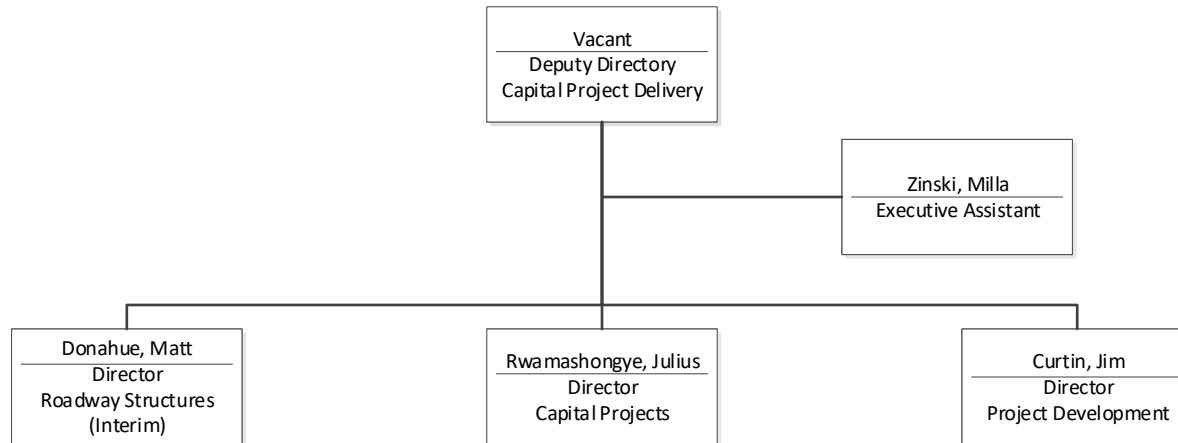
Vacant
Deputy Directory
Capital Project Delivery

Zinski, Milla
Executive Assistant

Donahue, Matt
Director
Roadway Structures
(Interim)

Rwamashongye, Julius
Director
Capital Projects

Curtin, Jim
Director
Project Development